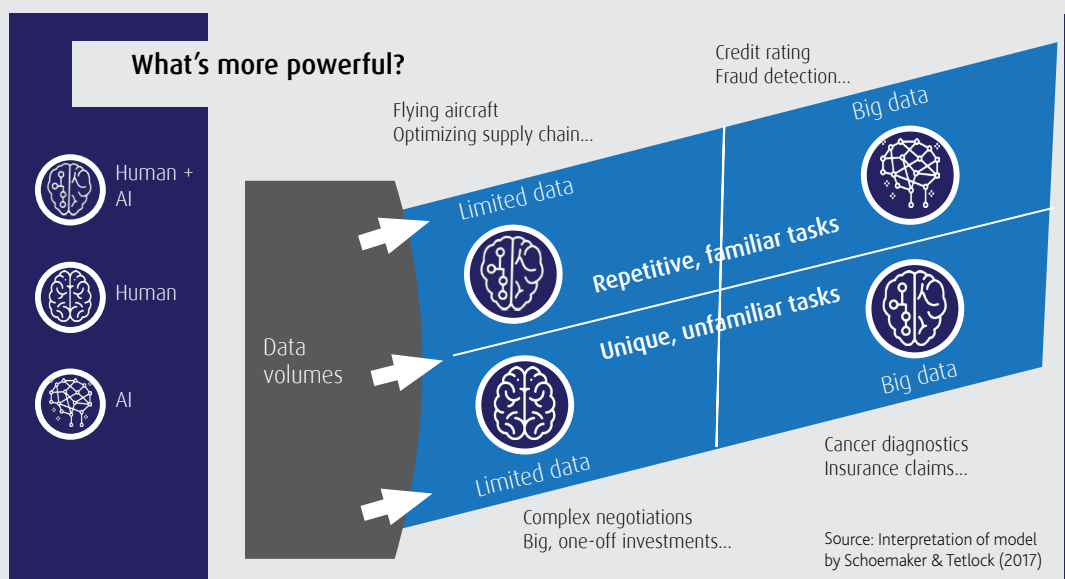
What's more powerful?

Human + AI

Human

AI

Credit rating
Fraud detection...

Flying aircraft
Optimizing supply chain...

Big data

Limited data

Repetitive, familiar tasks

Unique, unfamiliar tasks

Data volumes

Big data

Limited data

Cancer diagnostics
Insurance claims...

Complex negotiations
Big, one-off investments...

Source: Interpretation of model by Schoemaker & Tetlock (2017)